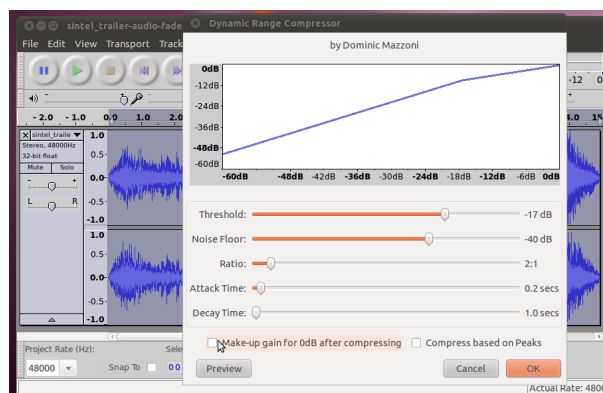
sintel_trailer-audio-fade
Dynamic Range Compressor
File Edit View Transport Track
by Dominic Mazzoni
0dB
-12dB
-24dB
-36dB
-48dB
-60dB
-60dB -48dB -42dB -36dB -30dB -24dB -18dB -12dB -6dB 0dB
-12 0
- 2.0 - 1.0 0.0 1.0 2.0
4.0 5.0
sintel_traile
Stereo, 48000Hz
32-bit float
Mute Solo
L R
1.0
0.5
0.0
-0.5
-1.0
1.0
0.5
0.0
-0.5
-1.0
Threshold: -17 dB
Noise Floor: -40 dB
Ratio: 2:1
Attack Time: 0.2 secs
Decay Time: 1.0 secs
Make-up gain for 0dB after compressing
Compress based on Peaks
Preview
Cancel
OK
Project Rate (Hz):
48000
Snap To
Sele
Actual Rate: 48000